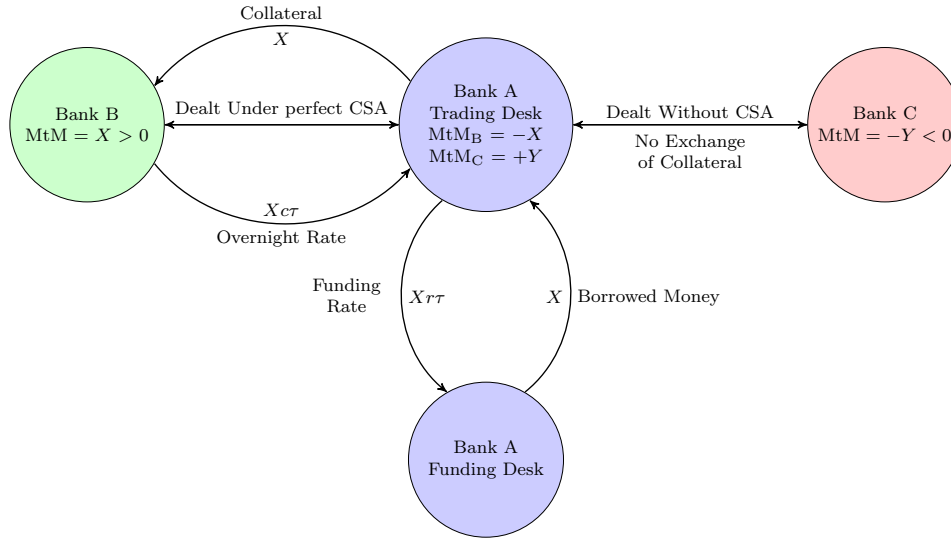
Collateral
$X$

Bank B
$\text{MtM} = X > 0$

Dealt Under perfect CSA

Bank A
Trading Desk
$\text{MtM}_\text{B} = -X$
$\text{MtM}_\text{C} = +Y$

Dealt Without CSA

No Exchange
of Collateral

Bank C
$\text{MtM} = -Y < 0$

$Xc\tau$
Overnight Rate

Funding
Rate

$Xr\tau$

$X$ Borrowed Money

Bank A
Funding Desk